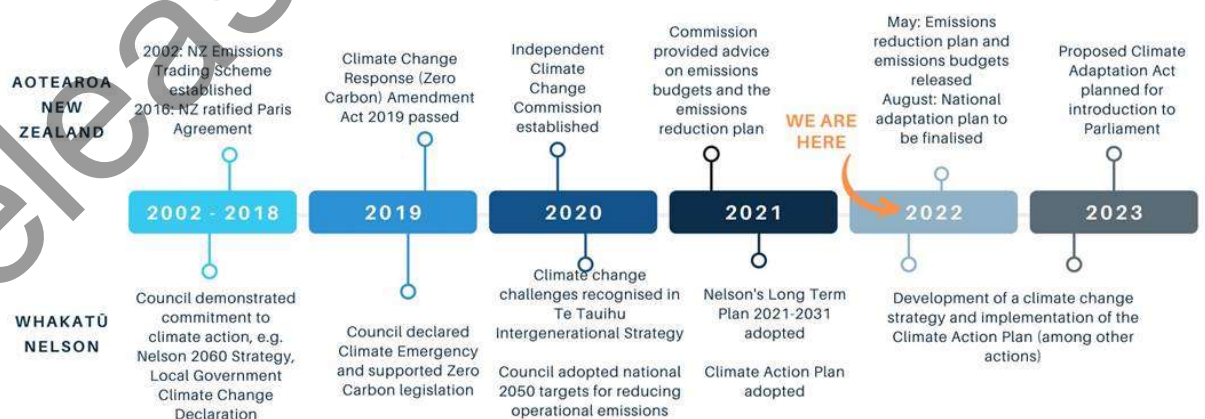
AOTEAROA NEW ZEALAND

2002: NZ Emissions Trading Scheme established
2016: NZ ratified Paris Agreement

Climate Change Response (Zero Carbon) Amendment Act 2019 passed

Independent Climate Change Commission established

Commission provided advice on emissions budgets and the emissions reduction plan

WE ARE HERE

May: Emissions reduction plan and emissions budgets released
August: National adaptation plan to be finalised

Proposed Climate Adaptation Act planned for introduction to Parliament

2002 - 2018

2019

2020

2021

2022

2023

WHAKATŪ NELSON

Council demonstrated commitment to climate action, e.g. Nelson 2060 Strategy, Local Government Climate Change Declaration

Council declared Climate Emergency and supported Zero Carbon legislation

Climate change challenges recognised in Te Tauihu Intergenerational Strategy

Council adopted national 2050 targets for reducing operational emissions

Nelson's Long Term Plan 2021-2031 adopted

Climate Action Plan adopted

Development of a climate change strategy and implementation of the Climate Action Plan (among other actions)